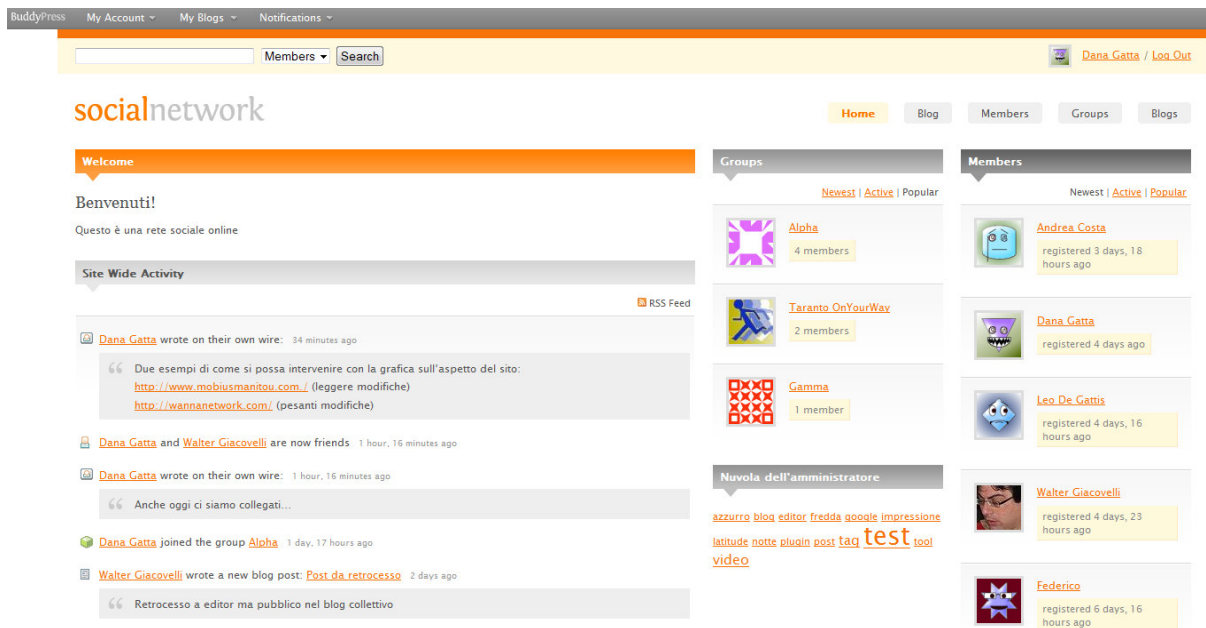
BuddyPress My Account My Blogs Notifications

Members Search

Dana Gatta / Log Out

socialnetwork

Home Blog Members Groups Blogs

Welcome

Benvenuti!

Questo è una rete sociale online

Site Wide Activity

RSS Feed

Dana Gatta wrote on their own wire: 34 minutes ago

Due esempi di come si possa intervenire con la grafica sull'aspetto del sito: http://www.mobiusmanitou.com./ (leggere modifiche) http://wannanetwork.com/ (pesanti modifiche)

Dana Gatta and Walter Giacovelli are now friends 1 hour, 16 minutes ago

Dana Gatta wrote on their own wire: 1 hour, 16 minutes ago

Anche oggi ci siamo collegati...

Dana Gatta joined the group Alpha 1 day, 17 hours ago

Walter Giacovelli wrote a new blog post: Post da retrocesso 2 days ago

Retrocesso a editor ma pubblico nel blog collettivo

Groups

Newest | Active | Popular

Alpha
4 members

Taranto OnYourWay
2 members

Gamma
1 member

Nuvola dell'amministratore

azzurro blog editor fredda google impressione latitude notte plugin post tag test tool video

Members

Newest | Active | Popular

Andrea Costa
registered 3 days, 18 hours ago

Dana Gatta
registered 4 days ago

Leo De Gattis
registered 4 days, 16 hours ago

Walter Giacovelli
registered 4 days, 23 hours ago

Federico
registered 6 days, 16 hours ago